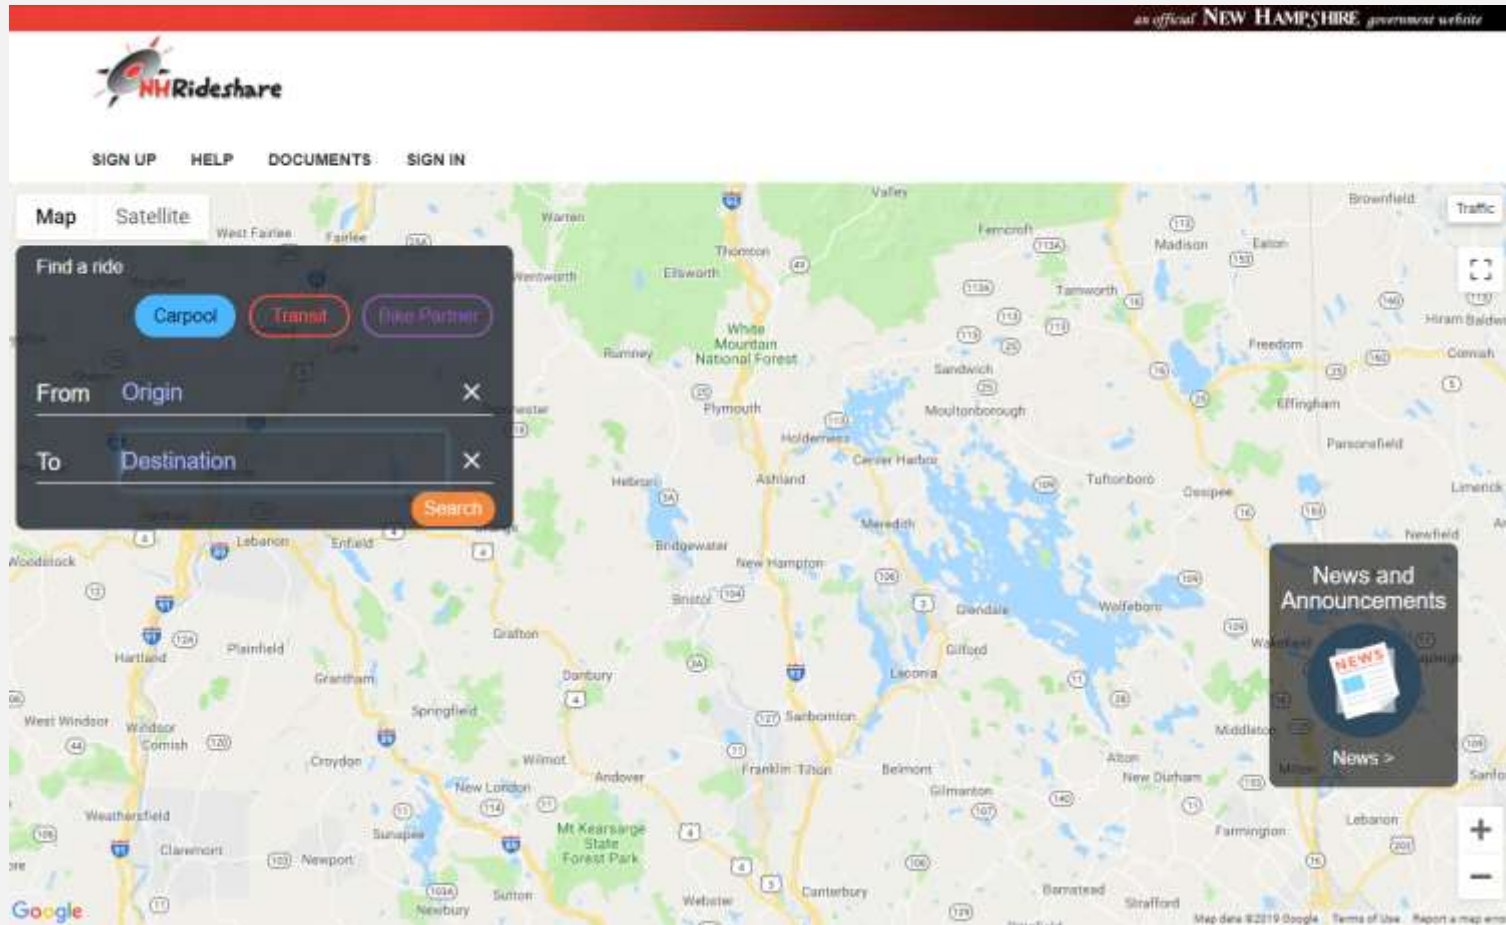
an official NEW HAMPSHIRE government website

NHRideshare

SIGN UP HELP DOCUMENTS SIGN IN

Map Satellite

Traffic

Find a ride

Carpool Transit Bike Partner

From Origin ×

To Destination ×

Search

News and Announcements

NEWS

News >

Warren Valley Brownfield West Fairlee Fairlee Thornton Fernocroft Madison Eaton Wentworth Ellsworth Tamworth Hiram Baldwin White Mountain National Forest Rumney Sandwich Freedom Cornish Plymouth Moultonborough Effingham Holderness Center Harbor Parsonsfield Hebron Ashland Tuftonboro Ossipee Limerick Meredith Newfield Lebanon Enfield Bridgewater New Hampton Woodstock Bristol Glendale Wolfeboro Wakefield Grafton Plainfield Hartland Gilford Grantham Danbury Laconia Springfield Sanbornton West Windsor Windsor Cornish Middleton Croydon Wilmot Franklin Tilton Belmont Alton Milton New London Andover Gilmanton New Durham Weathersfield Sunapee Farmington Lebanon Claremont Mt Kearsarge State Forest Park Newport Sutton Webster Canterbury Barnstead Strafford Newbury

Google

Map data ©2019 Google Terms of Use Report a map error